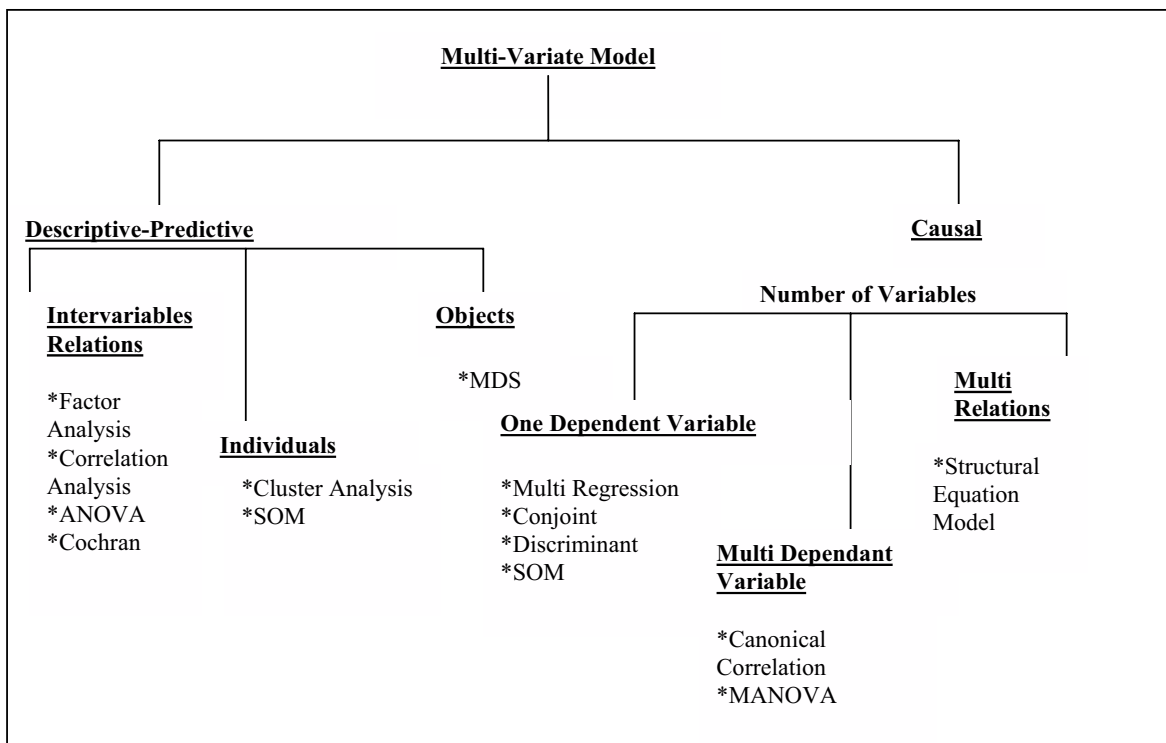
Multi-Variate Model

Descriptive-Predictive

Causal

Intervariables Relations

*Factor Analysis
*Correlation Analysis
*ANOVA
*Cochran

Individuals

*Cluster Analysis
*SOM

Objects

*MDS

Number of Variables

One Dependent Variable

*Multi Regression
*Conjoint
*Discriminant
*SOM

Multi Dependant Variable

*Canonical Correlation
*MANOVA

Multi Relations

*Structural Equation Model